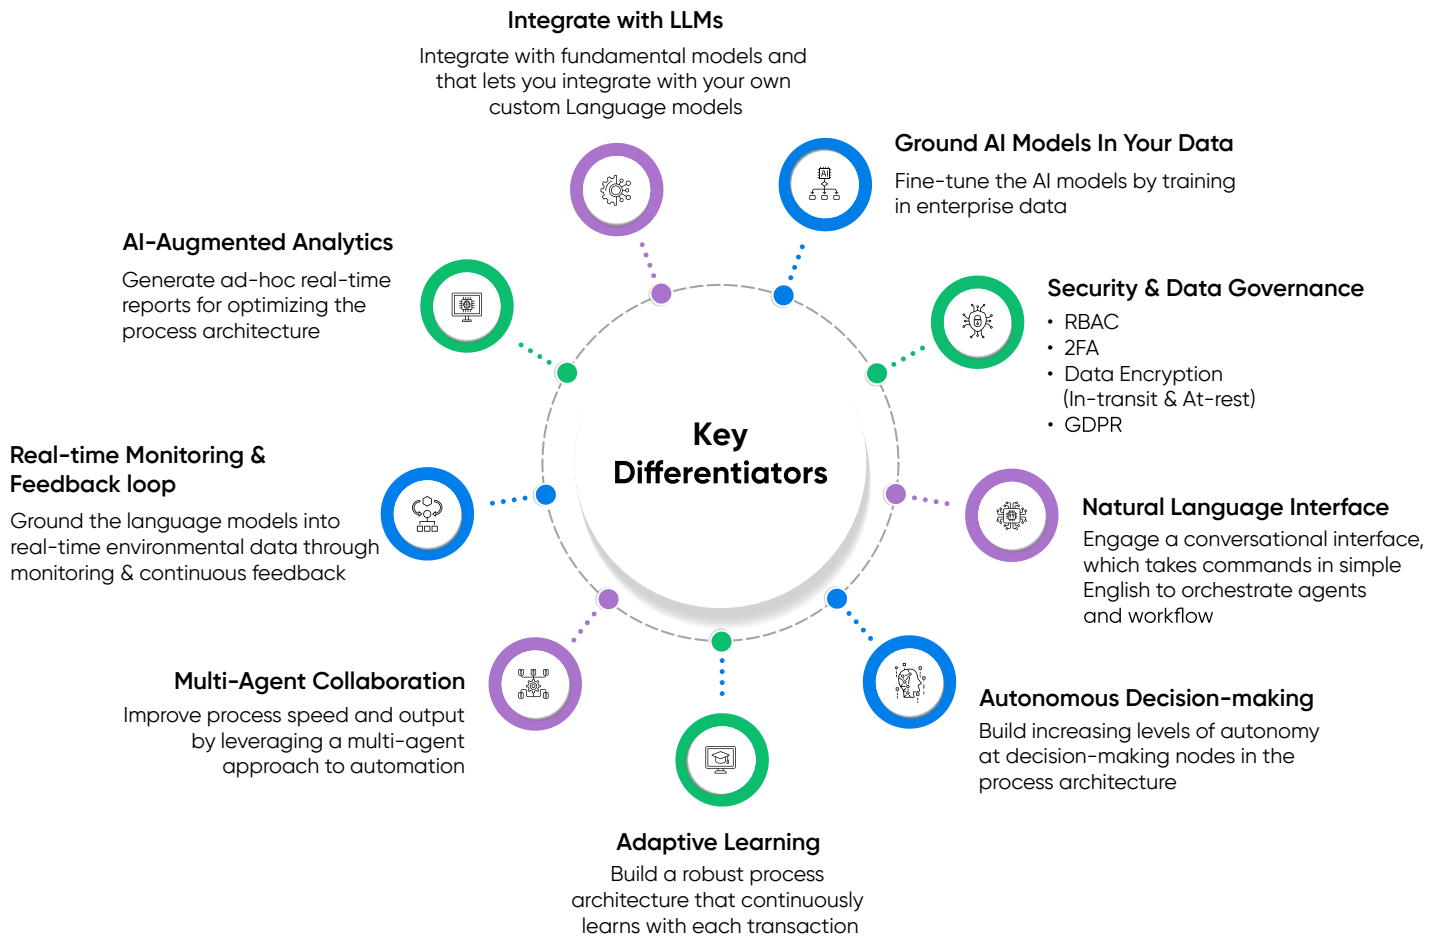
Key Differentiators

Integrate with LLMs
Integrate with fundamental models and that lets you integrate with your own custom Language models

Ground AI Models In Your Data
Fine-tune the AI models by training in enterprise data

Security & Data Governance
• RBAC
• 2FA
• Data Encryption (In-transit & At-rest)
• GDPR

Natural Language Interface
Engage a conversational interface, which takes commands in simple English to orchestrate agents and workflow

Autonomous Decision-making
Build increasing levels of autonomy at decision-making nodes in the process architecture

Adaptive Learning
Build a robust process architecture that continuously learns with each transaction

Multi-Agent Collaboration
Improve process speed and output by leveraging a multi-agent approach to automation

Real-time Monitoring & Feedback loop
Ground the language models into real-time environmental data through monitoring & continuous feedback

AI-Augmented Analytics
Generate ad-hoc real-time reports for optimizing the process architecture